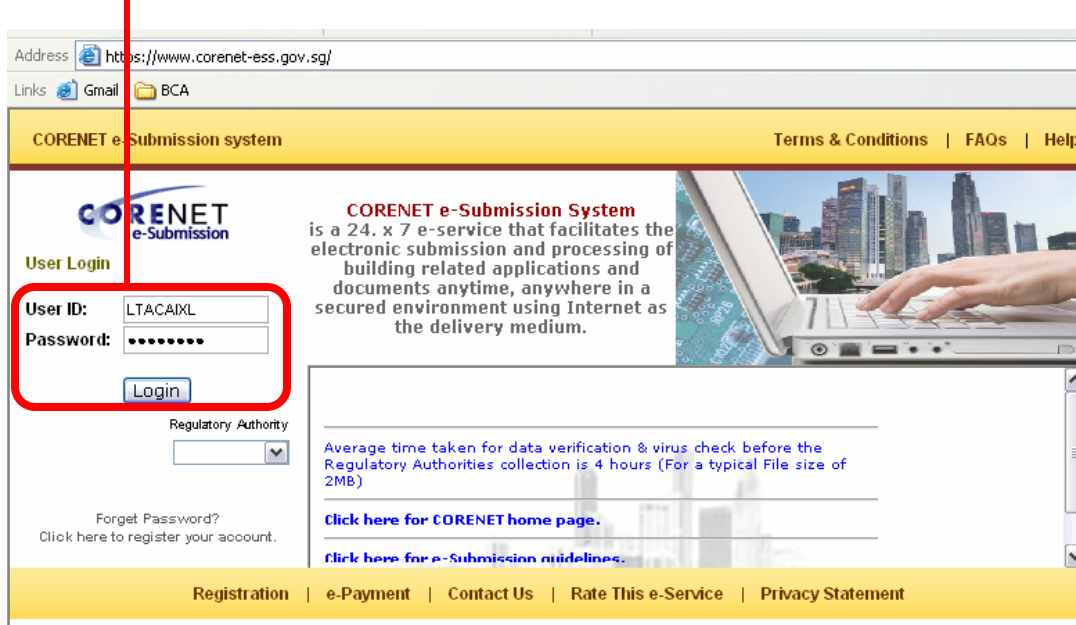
Address https://www.corenet-ess.gov.sg/

Links Gmail BCA

CORENET e-Submission system

Terms & Conditions | FAQs | Help

CORENET e-Submission

User Login

User ID: LTACAIXL

Password: ••••••••

Login

Regulatory Authority

Forget Password?

Click here to register your account.

CORENET e-Submission System is a 24. x 7 e-service that facilitates the electronic submission and processing of building related applications and documents anytime, anywhere in a secured environment using Internet as the delivery medium.

Average time taken for data verification & virus check before the Regulatory Authorities collection is 4 hours (For a typical File size of 2MB)

Click here for CORENET home page.

Click here for e-Submission guidelines.

Registration | e-Payment | Contact Us | Rate This e-Service | Privacy Statement